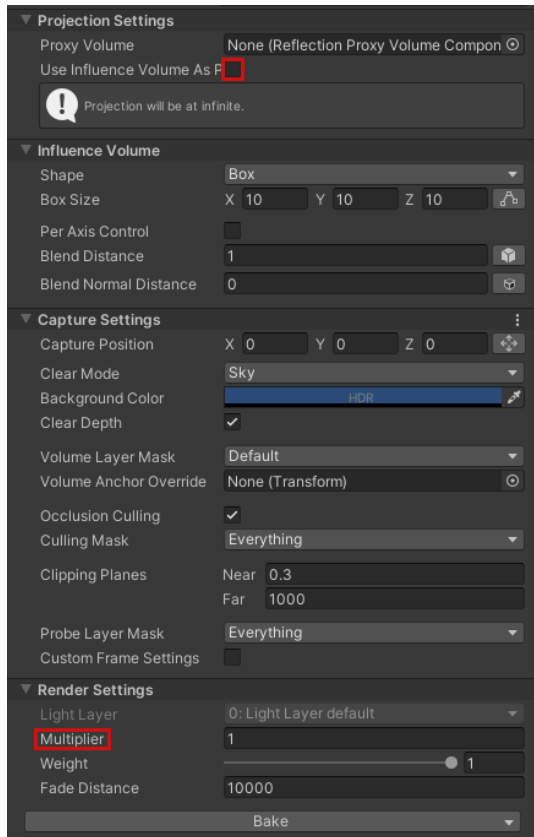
Projection Settings
Proxy Volume None (Reflection Proxy Volume Compon
Use Influence Volume As P
Projection will be at infinite.

Influence Volume
Shape Box
Box Size X 10 Y 10 Z 10
Per Axis Control
Blend Distance 1
Blend Normal Distance 0

Capture Settings
Capture Position X 0 Y 0 Z 0
Clear Mode Sky
Background Color HDR
Clear Depth
Volume Layer Mask Default
Volume Anchor Override None (Transform)
Occlusion Culling
Culling Mask Everything
Clipping Planes Near 0.3
Far 1000
Probe Layer Mask Everything
Custom Frame Settings

Render Settings
Light Layer 0: Light Layer default
Multiplier 1
Weight 1
Fade Distance 10000
Bake